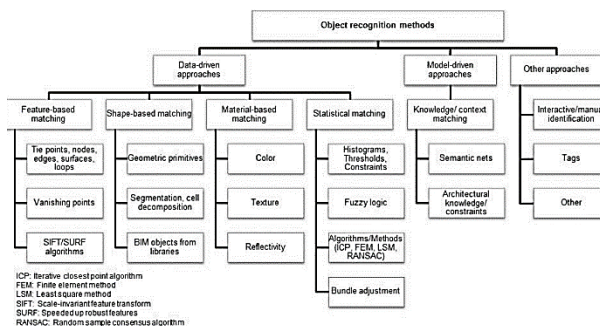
Object recognition methods

Data-driven approaches

Model-driven approaches

Other approaches

Feature-based matching

Tie points, nodes, edges, surfaces, loops

Vanishing points

SIFT/SURF algorithms

Shape-based matching

Geometric primitives

Segmentation, cell decomposition

BIM objects from libraries

Material-based matching

Color

Texture

Reflectivity

Statistical matching

Histograms, Thresholds, Constraints

Fuzzy logic

Algorithms/Methods (ICP, FEM, LSM, RANSAC)

Bundle adjustment

Knowledge/ context matching

Semantic nets

Architectural knowledge/ constraints

Interactive/manu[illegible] identification

Tags

Other

ICP: Iterative closest point algorithm
FEM: Finite element method
LSM: Least square method
SIFT: Scale-invariant feature transform
SURF: Speeded up robust features
RANSAC: Random sample consensus algorithm